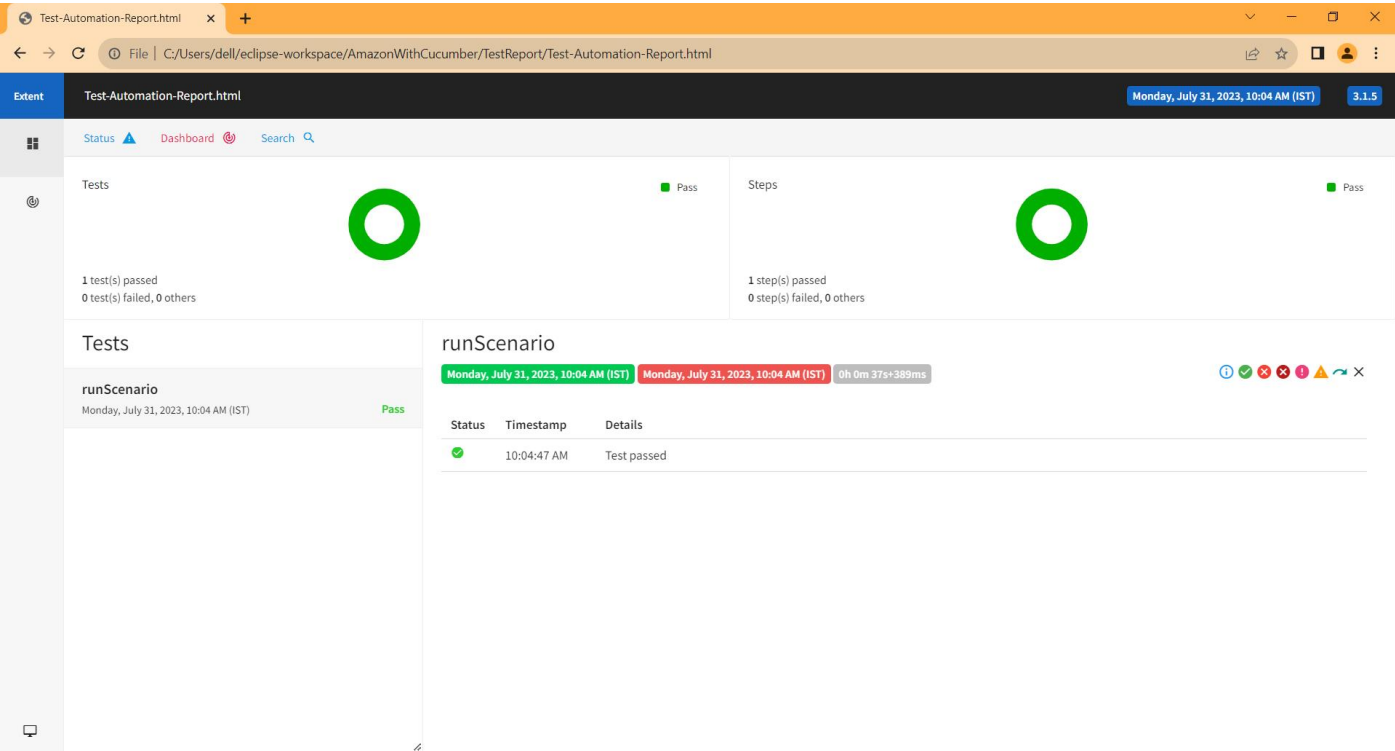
Test-Automation-Report.html

File | C:/Users/dell/eclipse-workspace/AmazonWithCucumber/TestReport/Test-Automation-Report.html

Extent

Test-Automation-Report.html

Monday, July 31, 2023, 10:04 AM (IST)

3.1.5

Status Dashboard Search

Tests

Pass

1 test(s) passed
0 test(s) failed, 0 others

Steps

Pass

1 step(s) passed
0 step(s) failed, 0 others

Tests

runScenario
Monday, July 31, 2023, 10:04 AM (IST)
Pass

runScenario

Monday, July 31, 2023, 10:04 AM (IST) Monday, July 31, 2023, 10:04 AM (IST) 0h 0m 37s+389ms

| Status | Timestamp | Details |
|---|---|---|
| | 10:04:47 AM | Test passed |